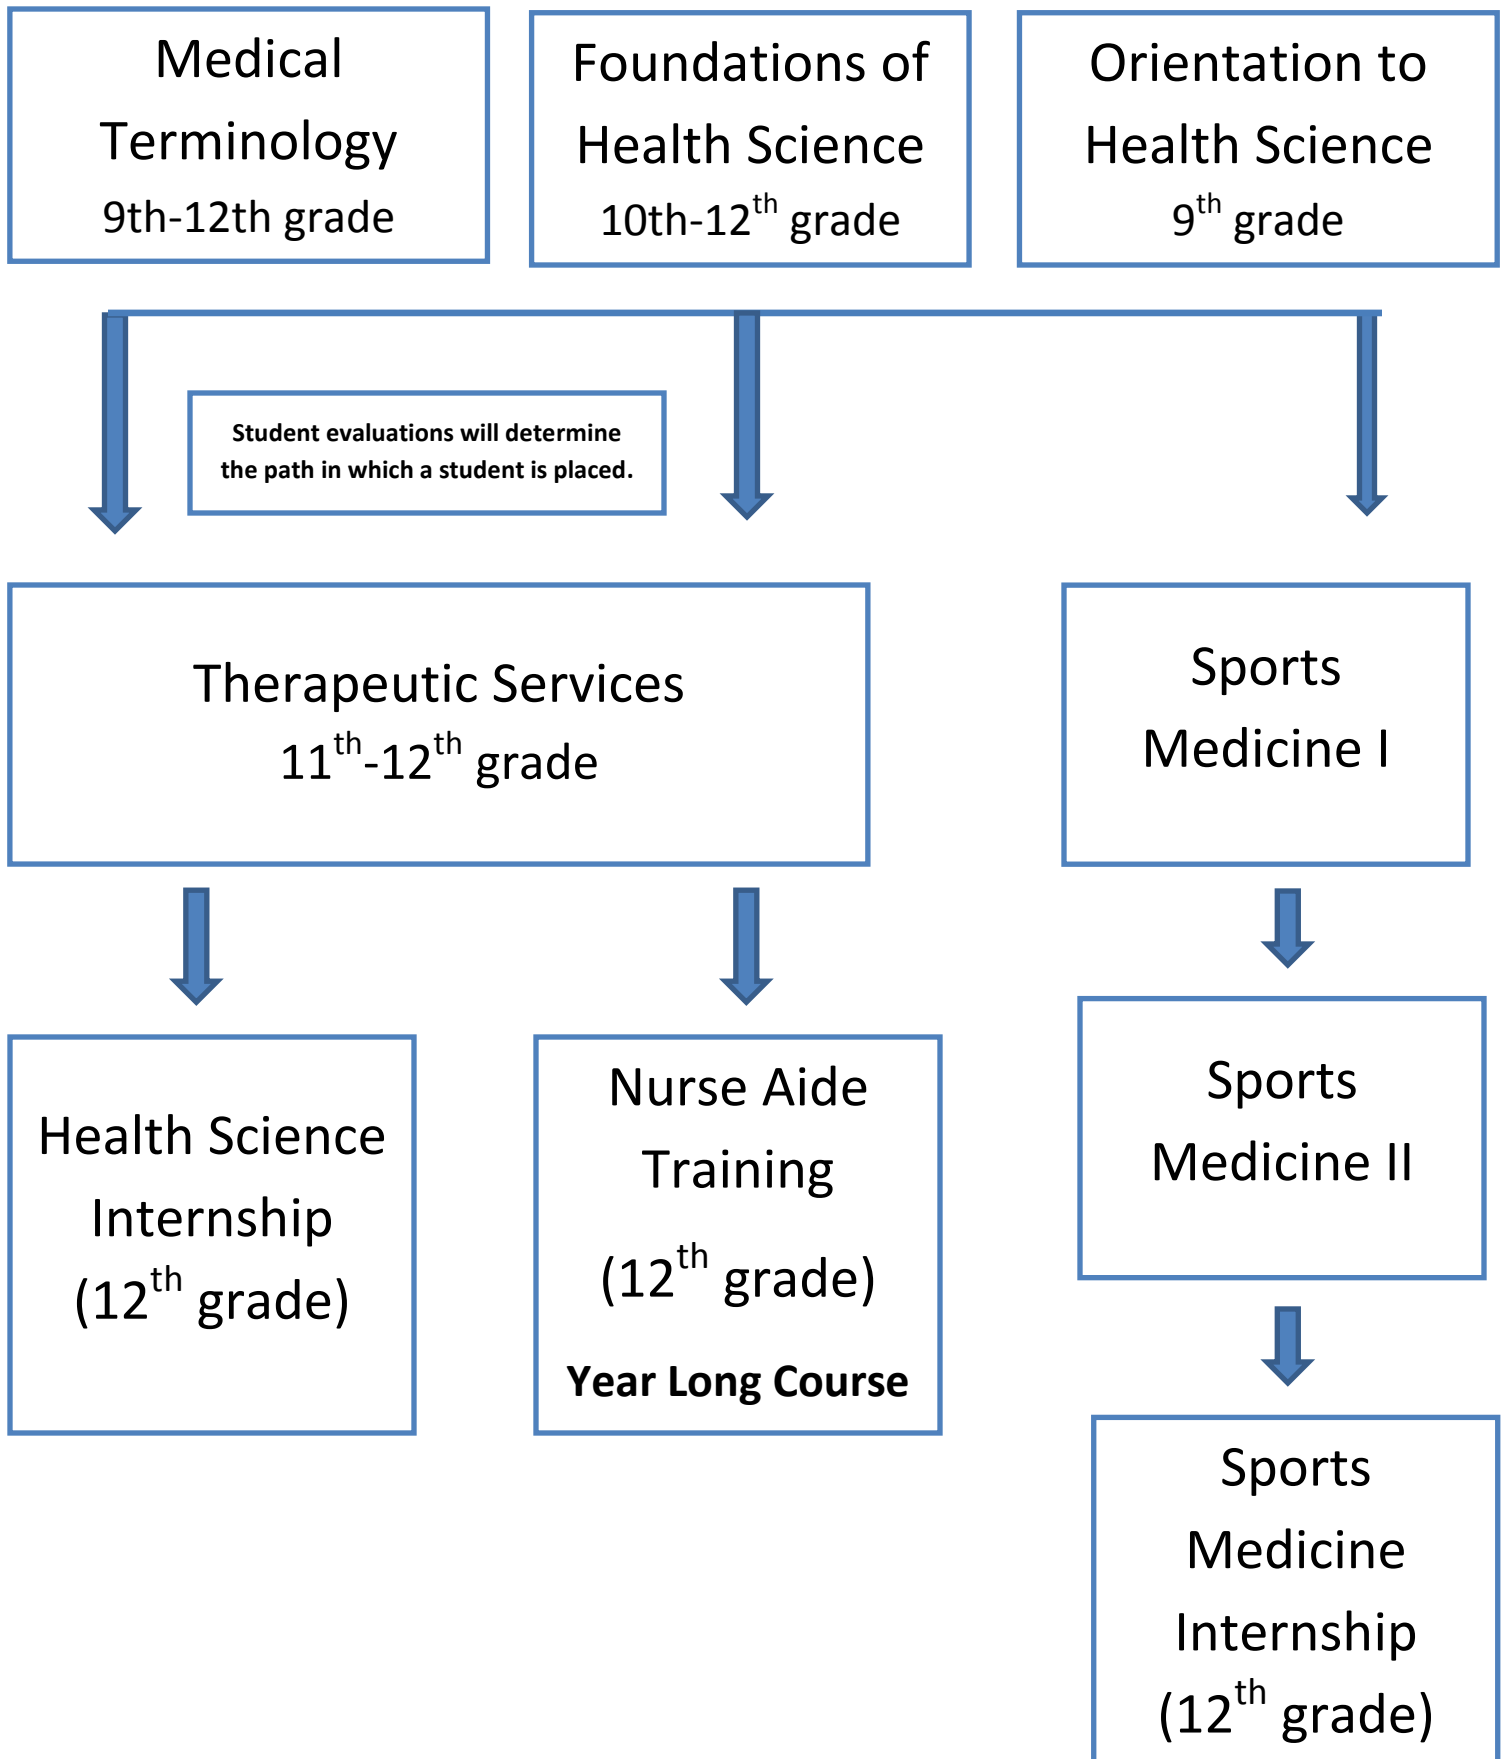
Medical Terminology
9th-12th grade

Foundations of Health Science
10th-12$^{th}$ grade

Orientation to Health Science
9$^{th}$ grade

Student evaluations will determine the path in which a student is placed.

Therapeutic Services
11$^{th}$-12$^{th}$ grade

Sports Medicine I

Health Science Internship
(12$^{th}$ grade)

Nurse Aide Training
(12$^{th}$ grade)
Year Long Course

Sports Medicine II

Sports Medicine Internship
(12$^{th}$ grade)